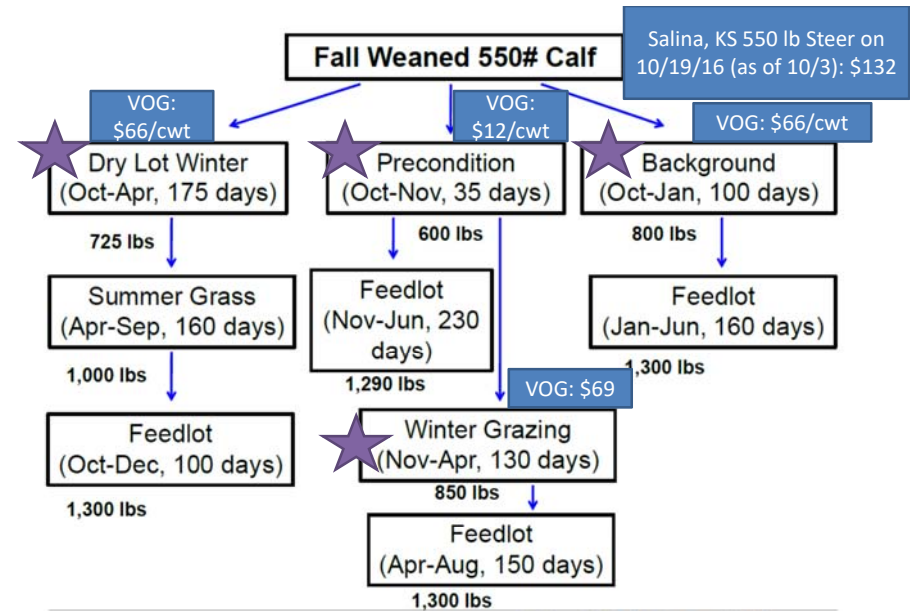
Fall Weaned 550# Calf

Salina, KS 550 lb Steer on 10/19/16 (as of 10/3): $132

VOG: $66/cwt

VOG: $12/cwt

VOG: $66/cwt

Dry Lot Winter (Oct-Apr, 175 days)

Precondition (Oct-Nov, 35 days)

Background (Oct-Jan, 100 days)

725 lbs

600 lbs

800 lbs

Summer Grass (Apr-Sep, 160 days)

Feedlot (Nov-Jun, 230 days)

Feedlot (Jan-Jun, 160 days)

1,000 lbs

1,290 lbs

1,300 lbs

VOG: $69

Feedlot (Oct-Dec, 100 days)

Winter Grazing (Nov-Apr, 130 days)

850 lbs

1,300 lbs

Feedlot (Apr-Aug, 150 days)

1,300 lbs